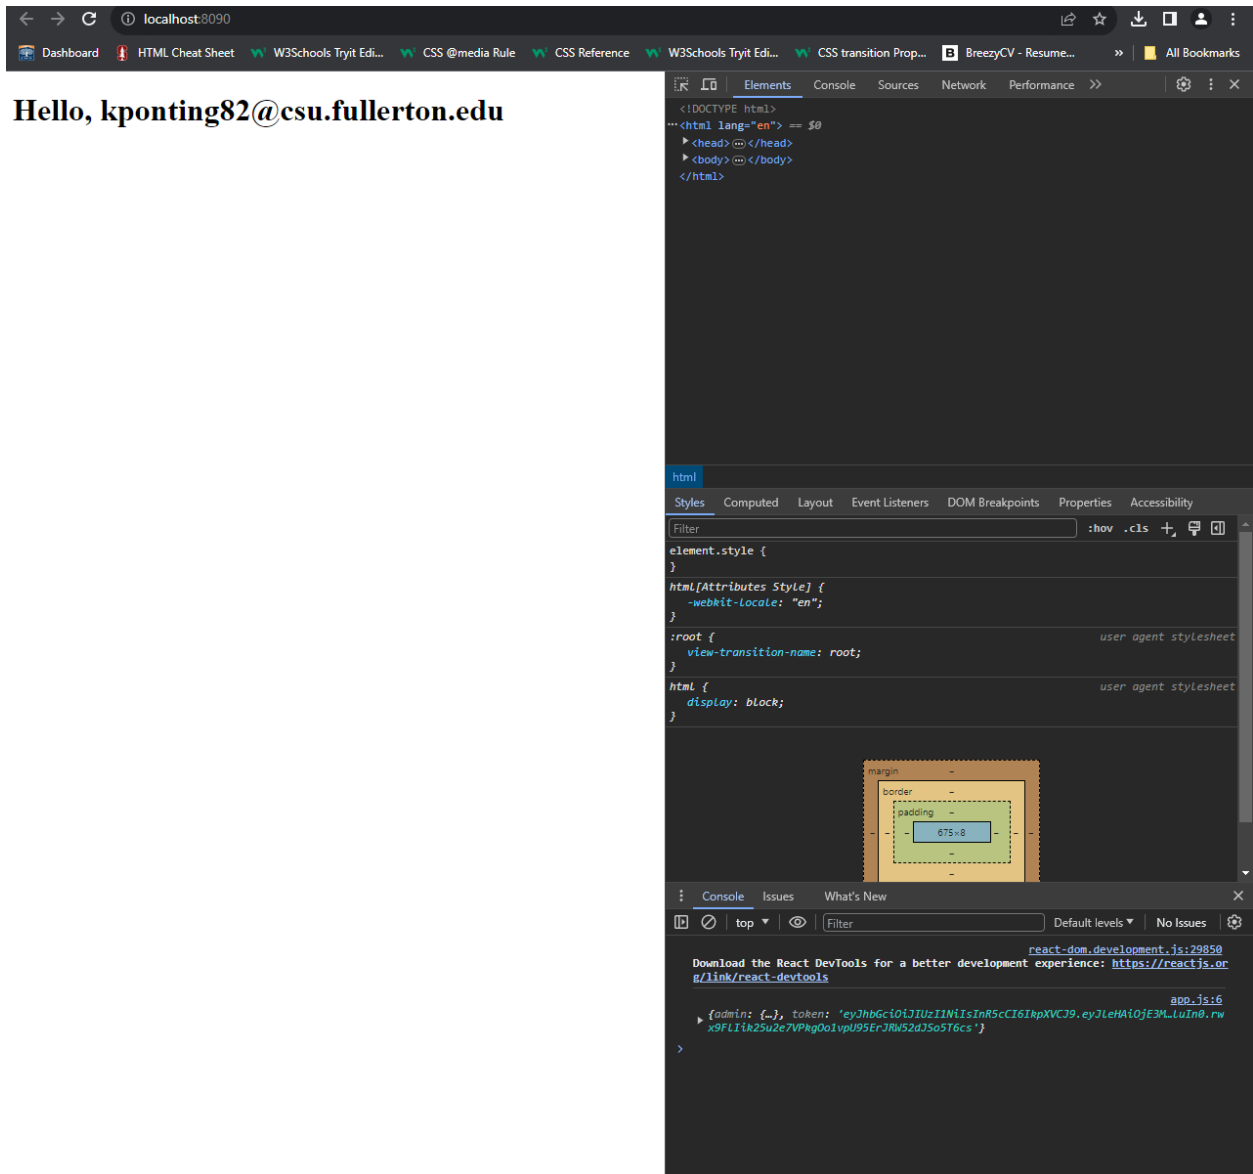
localhost:8090

Dashboard HTML Cheat Sheet W3Schools Tryit Edi... CSS @media Rule CSS Reference W3Schools Tryit Edi... CSS transition Prop... BreezyCV - Resume... » All Bookmarks

Hello, kponting82@csu.fullerton.edu

Elements Console Sources Network Performance »

<!DOCTYPE html>
<html lang="en"> == $0
<head> ··· </head>
<body> ··· </body>
</html>

html

Styles Computed Layout Event Listeners DOM Breakpoints Properties Accessibility

Filter :hov .cls

element.style {
}
html[Attributes Style] {
-webkit-locale: "en";
}
:root { user agent stylesheet
view-transition-name: root;
}
html { user agent stylesheet
display: block;
}

margin –
border –
padding –
– – 675×8 – –
–
–

Console Issues What's New

top Filter Default levels No Issues

react-dom.development.js:29850
Download the React DevTools for a better development experience: https://reactjs.org/link/react-devtools

app.js:6
{admin: {…}, token: 'eyJhbGciOiJIUzI1NiIsInR5cCI6IkpXVCJ9.eyJleHAiOjE3M…LuIn0.rwx9FLIik25u2e7VPkgOo1vpU95ErJRW52dJ5o5T6cs'}

›